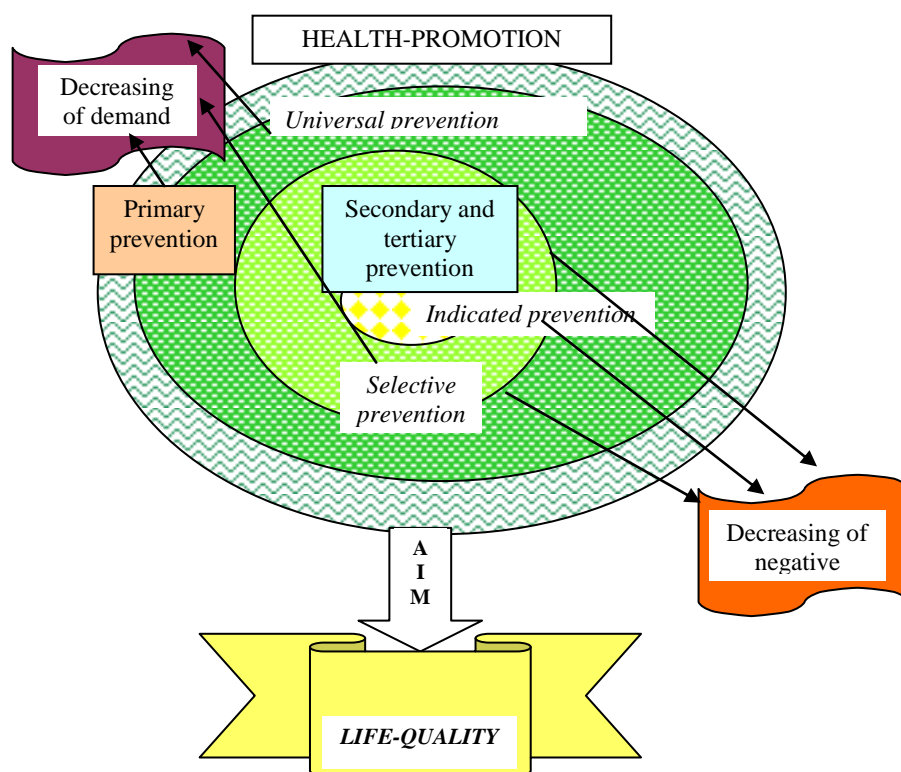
HEALTH-PROMOTION

Decreasing of demand

Universal prevention

Primary prevention

Secondary and tertiary prevention

Indicated prevention

Selective prevention

Decreasing of negative

A I M

LIFE-QUALITY